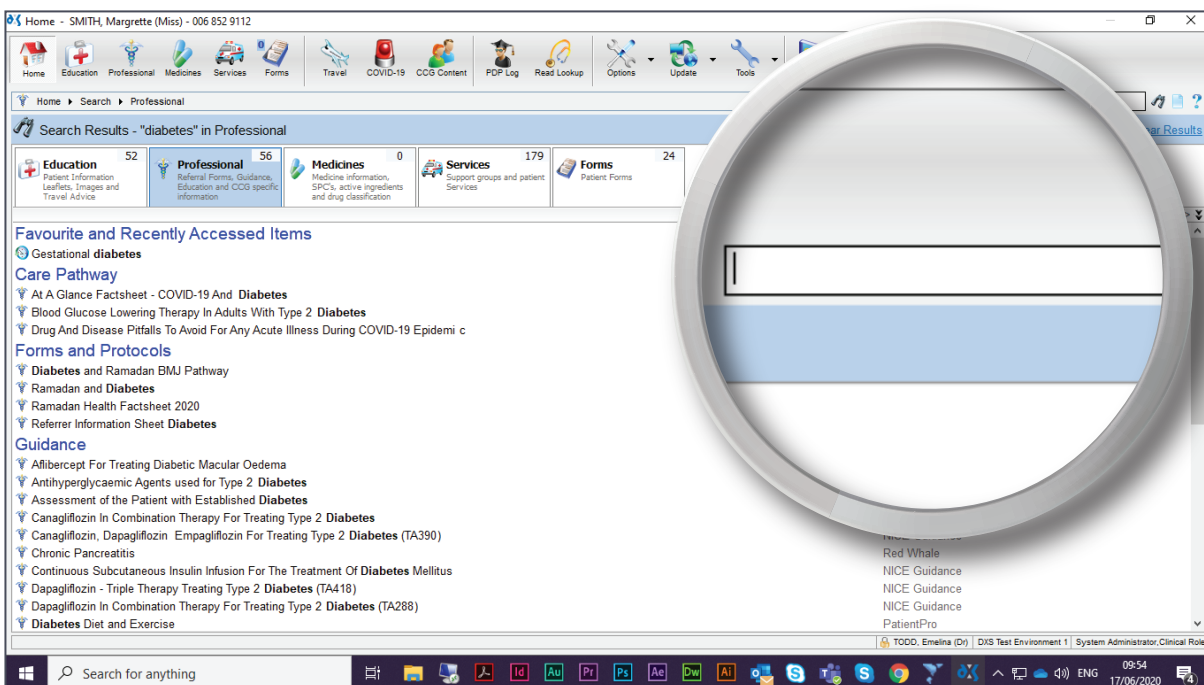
Home - SMITH, Margrette (Miss) - 006 852 9112

Home Education Professional Medicines Services Forms Travel COVID-19 CCG Content PDP Log Read Lookup Options Update Tools

Home ▸ Search ▸ Professional

Search Results - "diabetes" in Professional

ar Results

Education 52
Patient Information Leaflets, Images and Travel Advice

Professional 56
Referral Forms, Guidance, Education and CCG specific information

Medicines 0
Medicine information, SPC's, active ingredients and drug classification

Services 179
Support groups and patient Services

Forms 24
Patient Forms

Favourite and Recently Accessed Items
Gestational **diabetes**

Care Pathway
At A Glance Factsheet - COVID-19 And **Diabetes**
Blood Glucose Lowering Therapy In Adults With Type 2 **Diabetes**
Drug And Disease Pitfalls To Avoid For Any Acute Illness During COVID-19 Epidemi c

Forms and Protocols
**Diabetes** and Ramadan BMJ Pathway
Ramadan and **Diabetes**
Ramadan Health Factsheet 2020
Referrer Information Sheet **Diabetes**

Guidance
Aflibercept For Treating Diabetic Macular Oedema
Antihyperglycaemic Agents used for Type 2 **Diabetes**
Assessment of the Patient with Established **Diabetes**
Canagliflozin In Combination Therapy For Treating Type 2 **Diabetes**
Canagliflozin, Dapagliflozin Empagliflozin For Treating Type 2 **Diabetes** (TA390)
Chronic Pancreatitis | Red Whale
Continuous Subcutaneous Insulin Infusion For The Treatment Of **Diabetes** Mellitus | NICE Guidance
Dapagliflozin - Triple Therapy Treating Type 2 **Diabetes** (TA418) | NICE Guidance
Dapagliflozin In Combination Therapy For Treating Type 2 **Diabetes** (TA288) | NICE Guidance
**Diabetes** Diet and Exercise | PatientPro

TODD, Emelina (Dr) | DXS Test Environment 1 | System Administrator,Clinical Role

Search for anything

ENG 09:54 17/06/2020